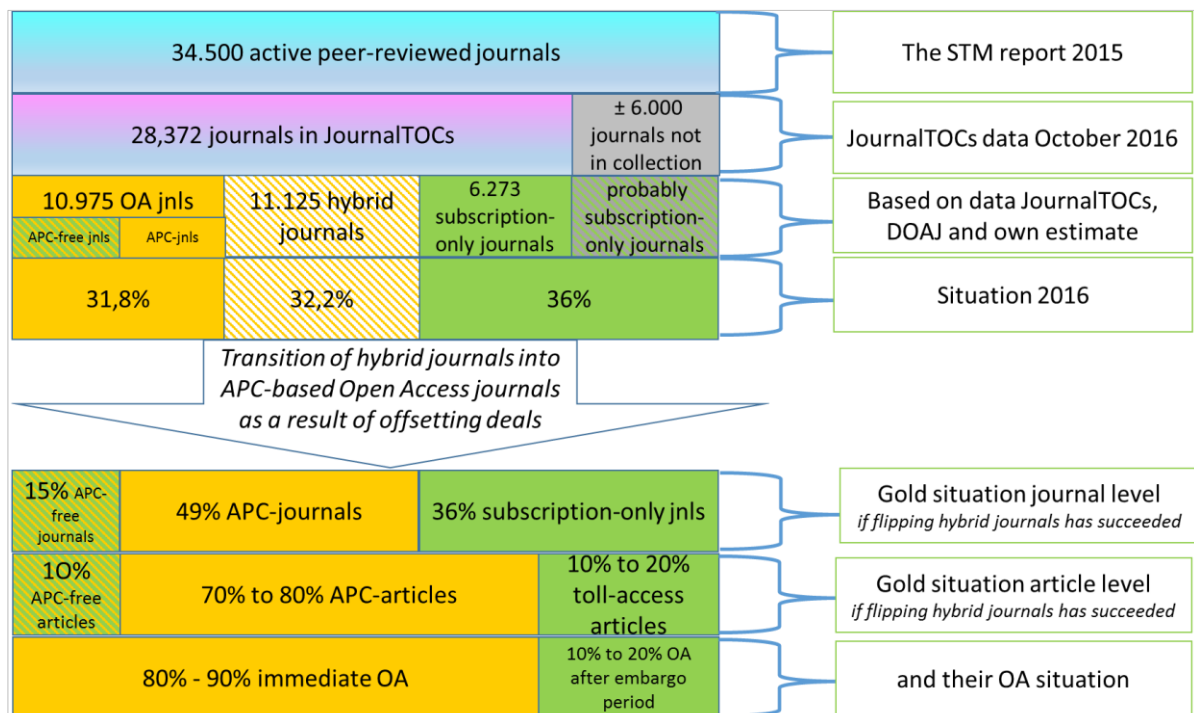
34.500 active peer-reviewed journals

The STM report 2015

28,372 journals in JournalTOCs

± 6.000 journals not in collection

JournalTOCs data October 2016

10.975 OA jnls

APC-free jnls

APC-jnls

11.125 hybrid journals

6.273 subscription-only journals

probably subscription-only journals

Based on data JournalTOCs, DOAJ and own estimate

31,8%

32,2%

36%

Situation 2016

Transition of hybrid journals into APC-based Open Access journals as a result of offsetting deals

15% APC-free journals

49% APC-journals

36% subscription-only jnls

Gold situation journal level
if flipping hybrid journals has succeeded

10% APC-free articles

70% to 80% APC-articles

10% to 20% toll-access articles

Gold situation article level
if flipping hybrid journals has succeeded

80% - 90% immediate OA

10% to 20% OA after embargo period

and their OA situation